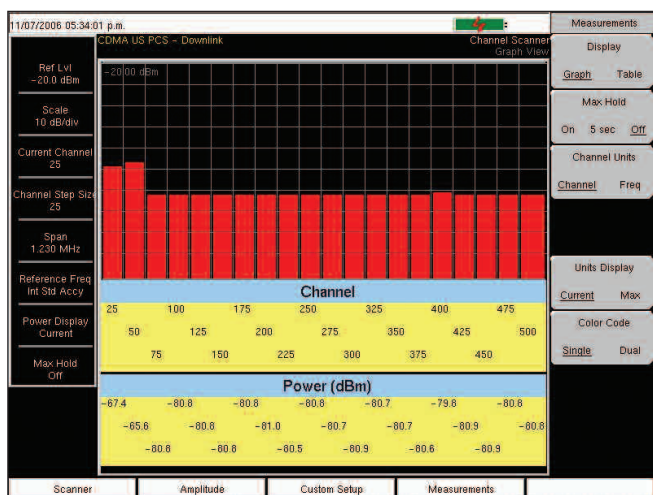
11/07/2006 05:34:01 p.m.

CDMA US PCS - Downlink

Channel Scanner
Graph View

Measurements

Display
Graph Table

Max Hold
On 5 sec Off

Channel Units
Channel Freq

Units Display
Current Max

Color Code
Single Dual

Ref Lvl
-20.0 dBm

Scale
10 dB/div

Current Channel
25

Channel Step Size
25

Span
1.230 MHz

Reference Freq
Int Std Accy

Power Display
Current

Max Hold
Off

-20.00 dBm

Channel

25 100 175 250 325 400 475
50 125 200 275 350 425 500
75 150 225 300 375 450

Power (dBm)

-67.4 -80.8 -80.8 -80.8 -80.7 -79.8 -80.8
-65.6 -80.8 -81.0 -80.7 -80.7 -80.9 -80.8
-80.6 -80.8 -80.5 -80.9 -80.6 -80.9

Scanner Amplitude Custom Setup Measurements